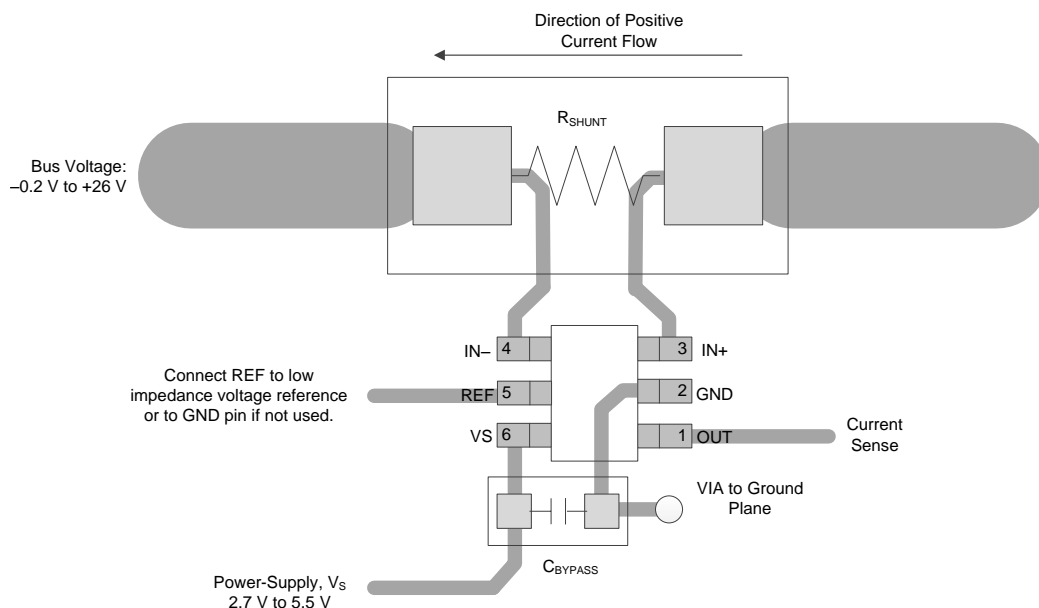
Direction of Positive Current Flow

$R_{SHUNT}$

Bus Voltage: –0.2 V to +26 V

IN– 4

3 IN+

Connect REF to low impedance voltage reference or to GND pin if not used.

REF 5

2 GND

VS 6

1 OUT

Current Sense

VIA to Ground Plane

$C_{BYPASS}$

Power-Supply, $V_S$ 2.7 V to 5.5 V